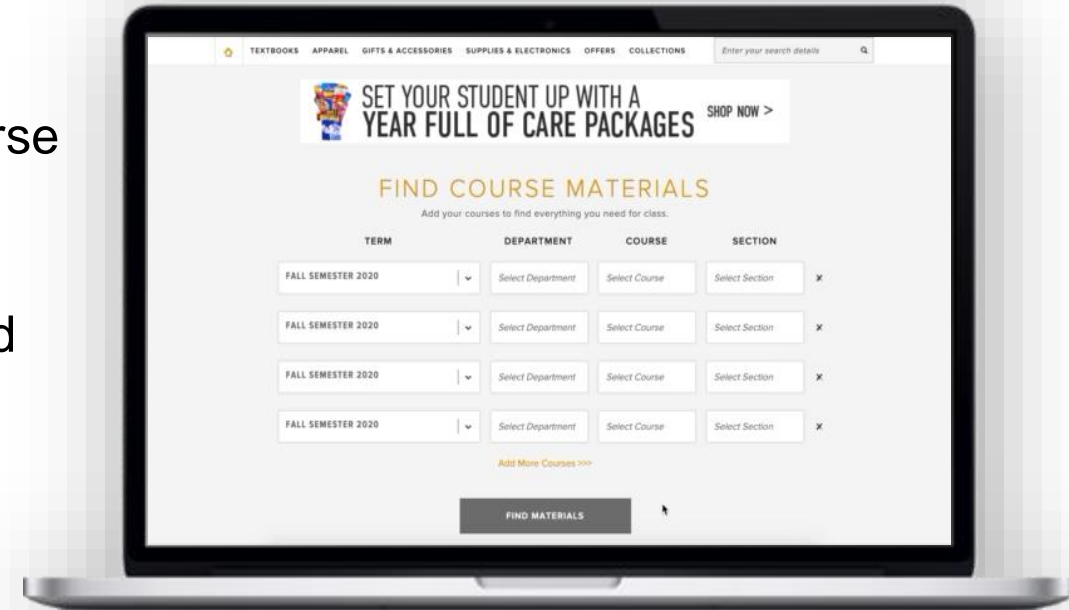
rse

d

TEXTBOOKS APPAREL GIFTS & ACCESSORIES SUPPLIES & ELECTRONICS OFFERS COLLECTIONS Enter your search details

SET YOUR STUDENT UP WITH A YEAR FULL OF CARE PACKAGES SHOP NOW >

FIND COURSE MATERIALS

Add your courses to find everything you need for class.

| TERM | DEPARTMENT | COURSE | SECTION | |
|---|---|---|---|---|
| FALL SEMESTER 2020 | Select Department | Select Course | Select Section | × |
| FALL SEMESTER 2020 | Select Department | Select Course | Select Section | × |
| FALL SEMESTER 2020 | Select Department | Select Course | Select Section | × |
| FALL SEMESTER 2020 | Select Department | Select Course | Select Section | × |

Add More Courses >>>

FIND MATERIALS